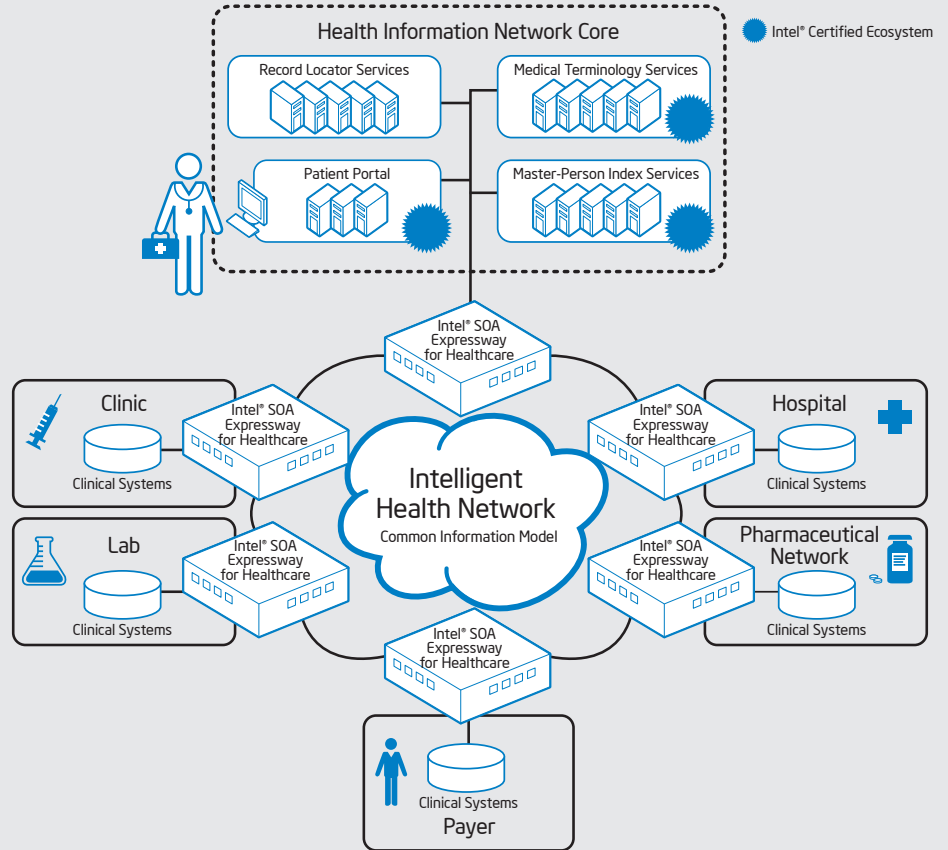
Health Information Network Core

Intel® Certified Ecosystem

Record Locator Services

Medical Terminology Services

Patient Portal

Master-Person Index Services

Intel® SOA Expressway for Healthcare

Clinic

Clinical Systems

Intel® SOA Expressway for Healthcare

Intel® SOA Expressway for Healthcare

Hospital

Clinical Systems

Intelligent Health Network

Common Information Model

Lab

Clinical Systems

Intel® SOA Expressway for Healthcare

Intel® SOA Expressway for Healthcare

Pharmaceutical Network

Clinical Systems

Intel® SOA Expressway for Healthcare

Clinical Systems

Payer